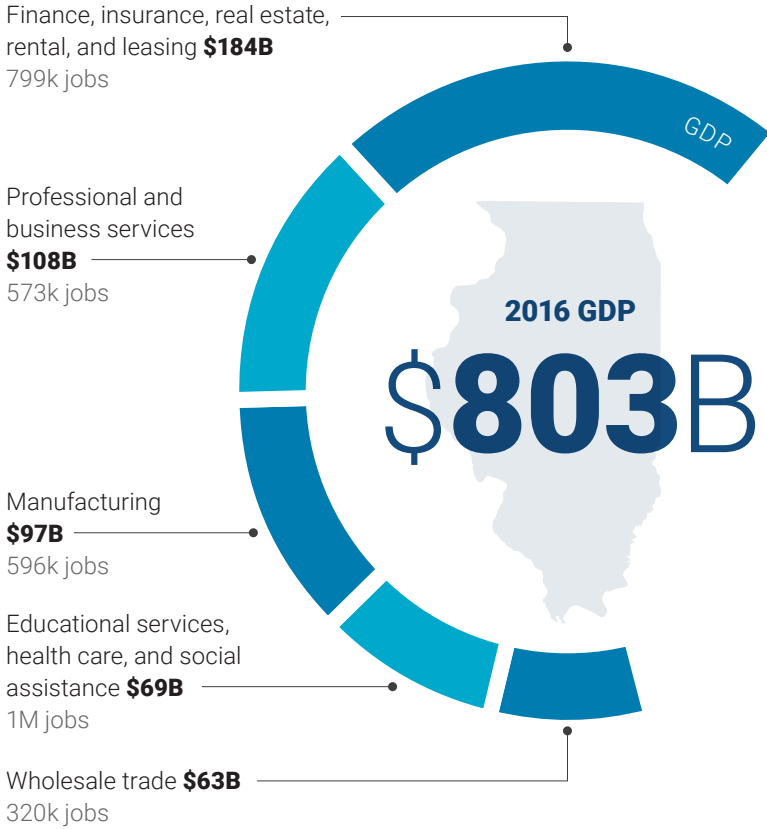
Finance, insurance, real estate, rental, and leasing **$184B**
799k jobs

GDP

Professional and business services
**$108B**
573k jobs

2016 GDP
$803B

Manufacturing
**$97B**
596k jobs

Educational services, health care, and social assistance **$69B**
1M jobs

Wholesale trade **$63B**
320k jobs